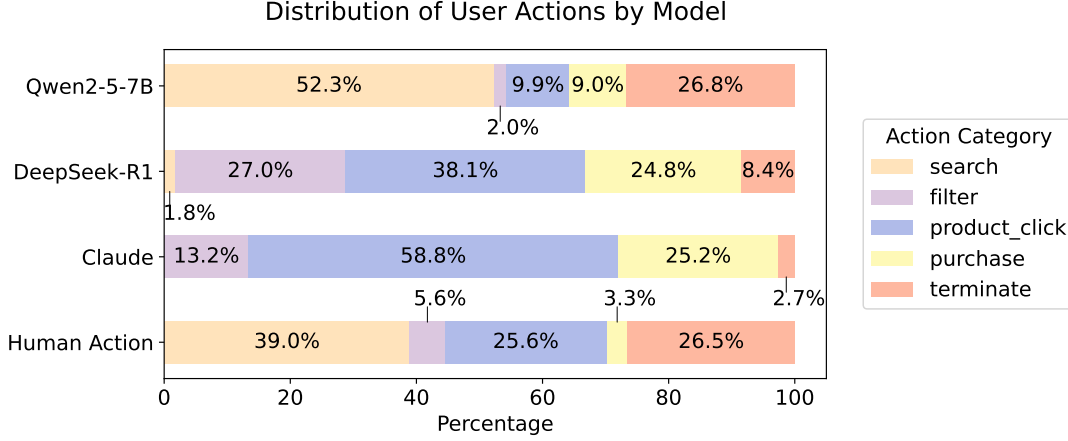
Distribution of User Actions by Model

Qwen2-5-7B
52.3%
2.0%
9.9%
9.0%
26.8%

DeepSeek-R1
1.8%
27.0%
38.1%
24.8%
8.4%

Claude
13.2%
58.8%
25.2%
2.7%

Human Action
39.0%
5.6%
25.6%
3.3%
26.5%

0 20 40 60 80 100
Percentage

Action Category
search
filter
product_click
purchase
terminate